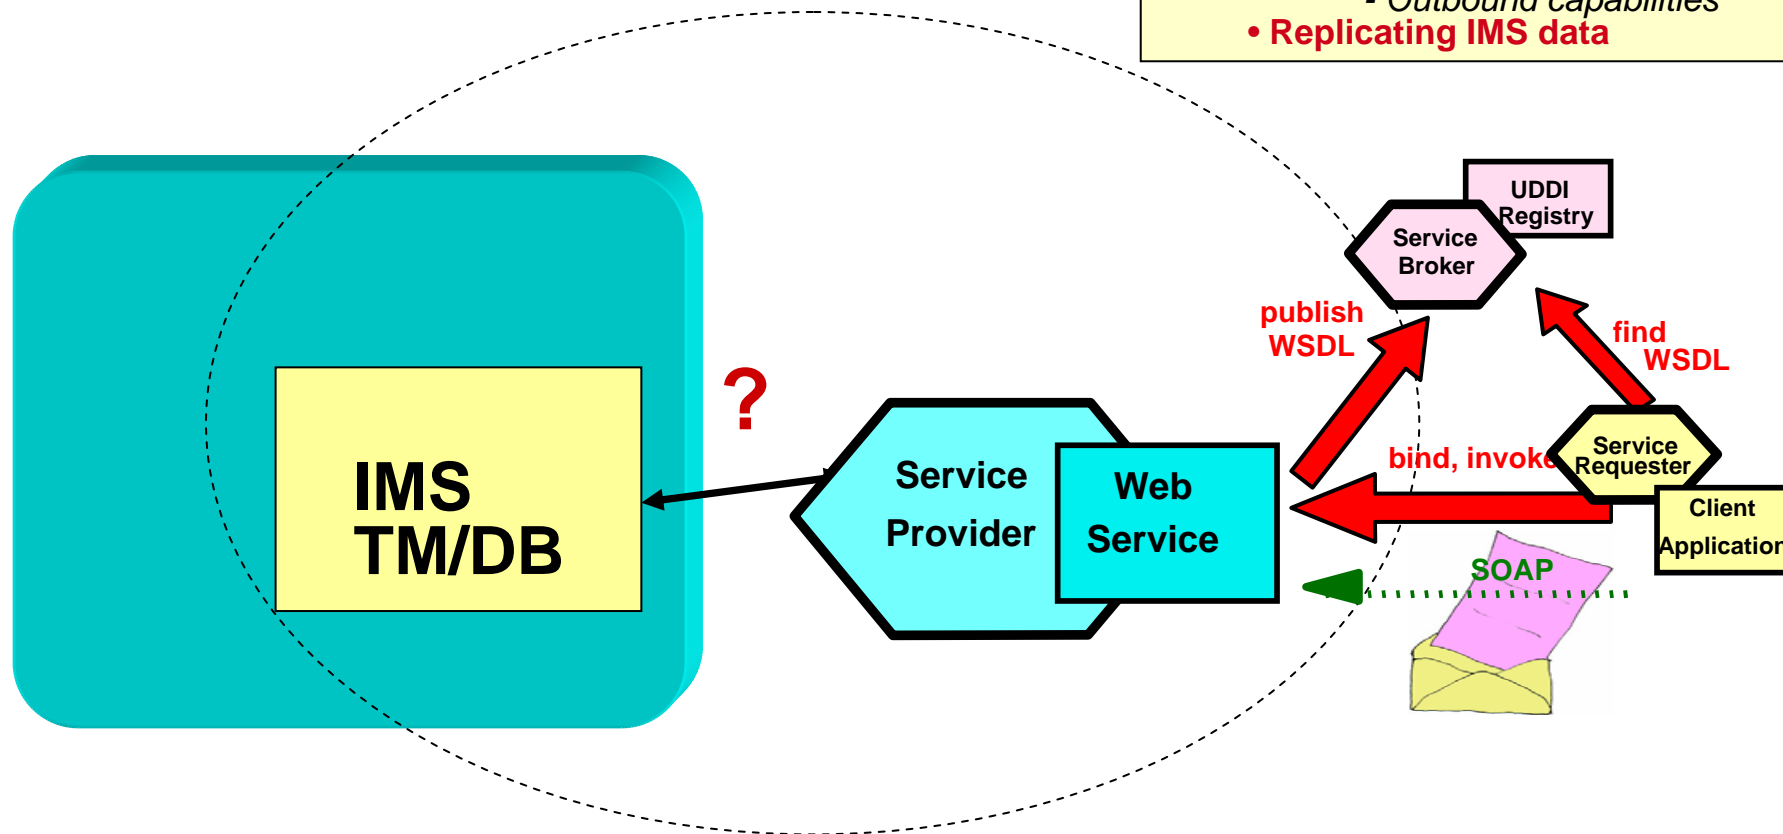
- Outbound capabilities
• Replicating IMS data

UDDI Registry

Service Broker

publish WSDL

find WSDL

IMS TM/DB

?

Service Provider

Web Service

bind, invoke

Service Requester

Client Application

SOAP